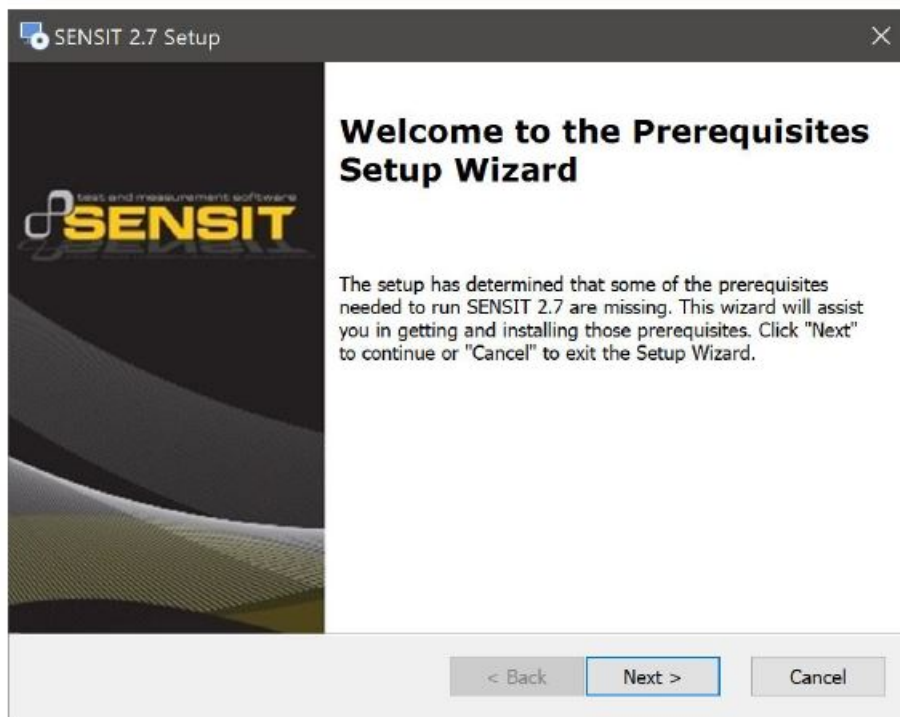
SENSIT 2.7 Setup

test and measurement software
SENSIT

Welcome to the Prerequisites Setup Wizard

The setup has determined that some of the prerequisites needed to run SENSIT 2.7 are missing. This wizard will assist you in getting and installing those prerequisites. Click "Next" to continue or "Cancel" to exit the Setup Wizard.

< Back
Next >
Cancel